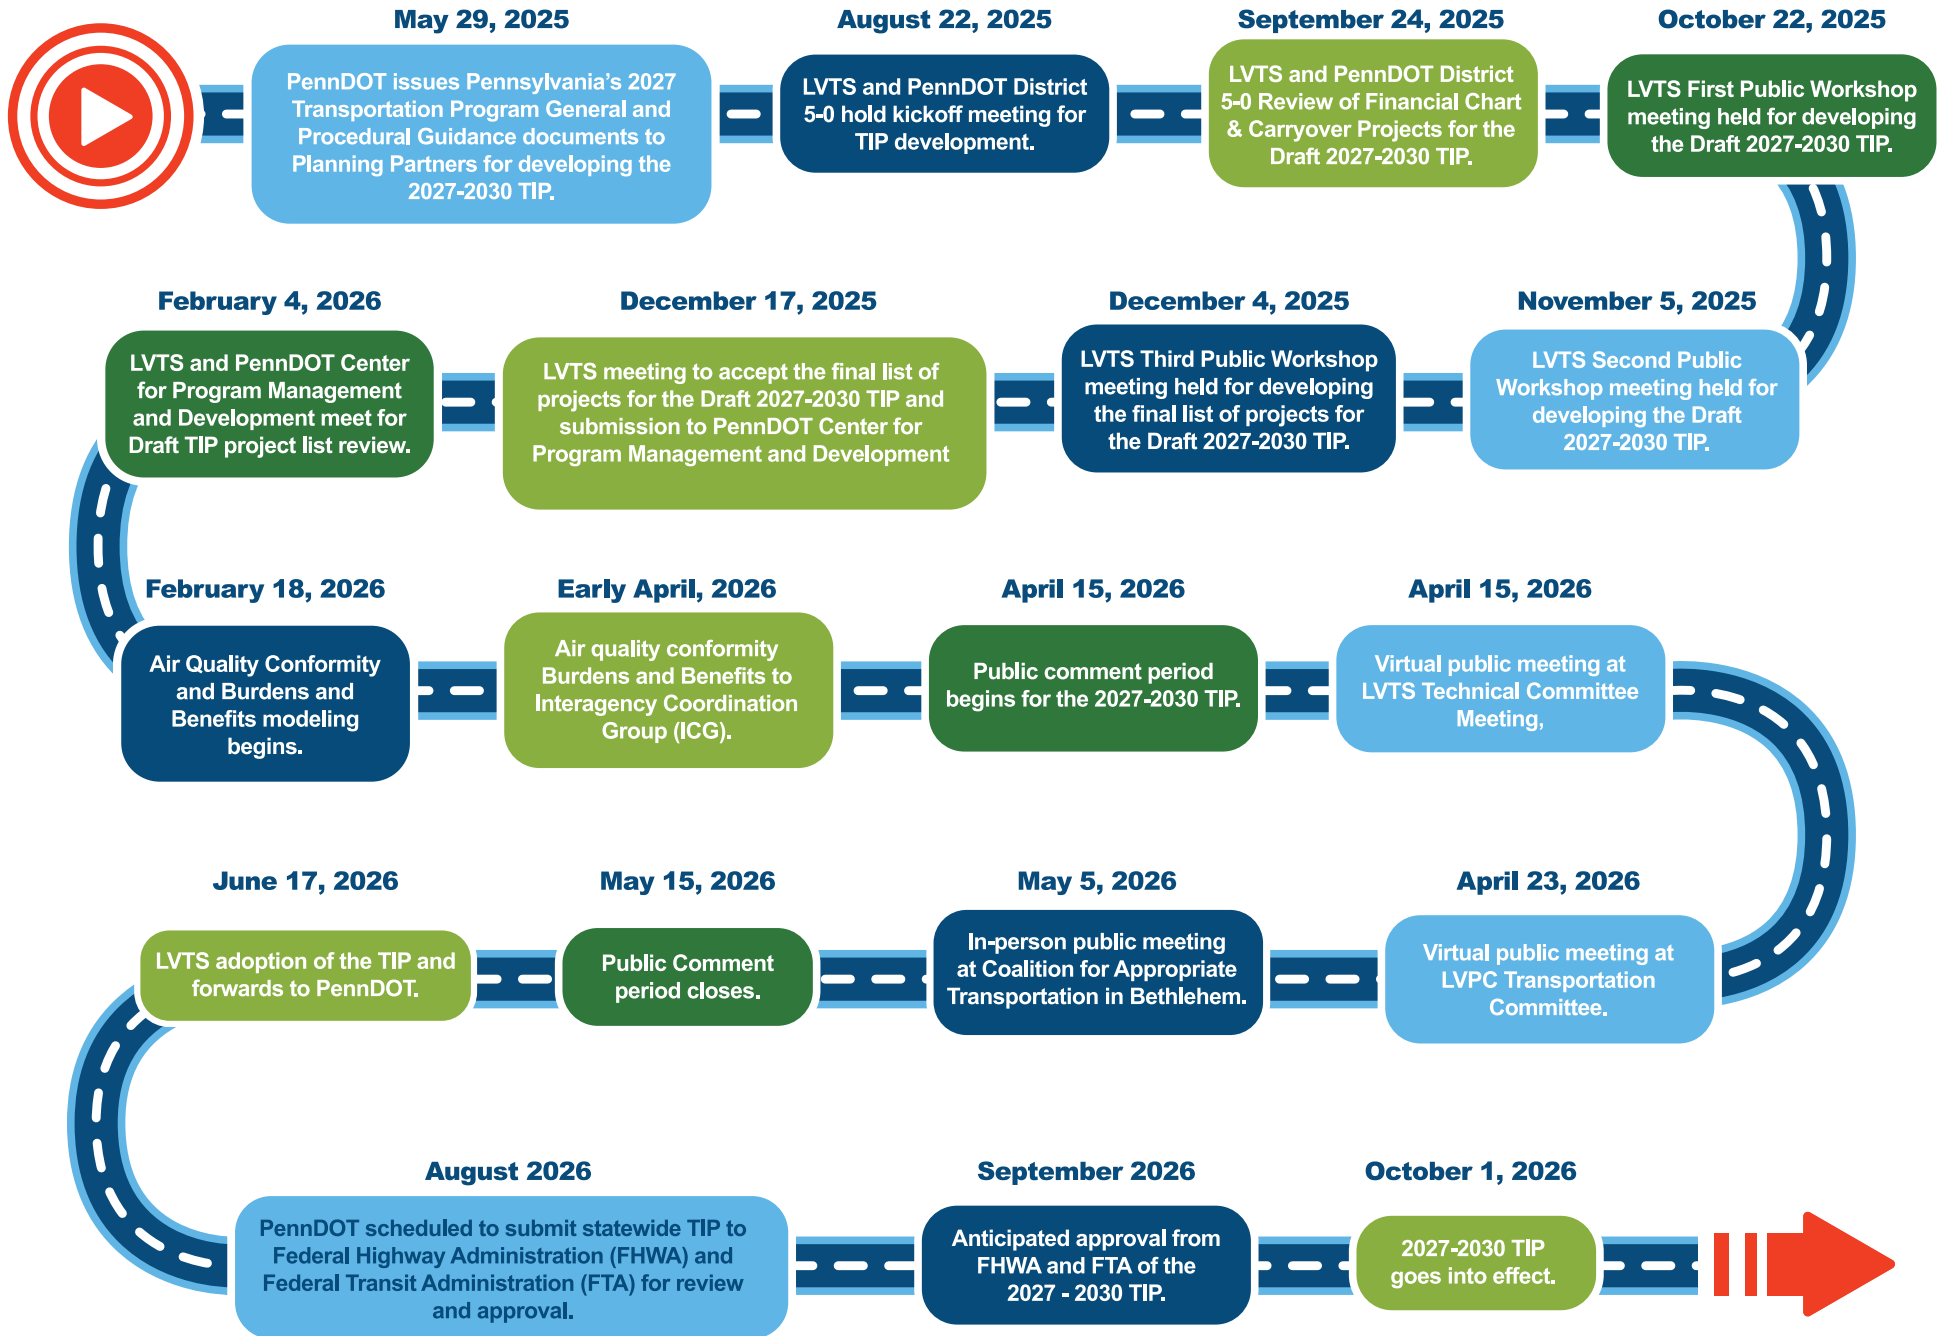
May 29, 2025

PennDOT issues Pennsylvania's 2027 Transportation Program General and Procedural Guidance documents to Planning Partners for developing the 2027-2030 TIP.

August 22, 2025

LVTS and PennDOT District 5-0 hold kickoff meeting for TIP development.

September 24, 2025

LVTS and PennDOT District 5-0 Review of Financial Chart & Carryover Projects for the Draft 2027-2030 TIP.

October 22, 2025

LVTS First Public Workshop meeting held for developing the Draft 2027-2030 TIP.

November 5, 2025

LVTS Second Public Workshop meeting held for developing the Draft 2027-2030 TIP.

December 4, 2025

LVTS Third Public Workshop meeting held for developing the final list of projects for the Draft 2027-2030 TIP.

December 17, 2025

LVTS meeting to accept the final list of projects for the Draft 2027-2030 TIP and submission to PennDOT Center for Program Management and Development

February 4, 2026

LVTS and PennDOT Center for Program Management and Development meet for Draft TIP project list review.

February 18, 2026

Air Quality Conformity and Burdens and Benefits modeling begins.

Early April, 2026

Air quality conformity Burdens and Benefits to Interagency Coordination Group (ICG).

April 15, 2026

Public comment period begins for the 2027-2030 TIP.

April 15, 2026

Virtual public meeting at LVTS Technical Committee Meeting,

April 23, 2026

Virtual public meeting at LVPC Transportation Committee.

May 5, 2026

In-person public meeting at Coalition for Appropriate Transportation in Bethlehem.

May 15, 2026

Public Comment period closes.

June 17, 2026

LVTS adoption of the TIP and forwards to PennDOT.

August 2026

PennDOT scheduled to submit statewide TIP to Federal Highway Administration (FHWA) and Federal Transit Administration (FTA) for review and approval.

September 2026

Anticipated approval from FHWA and FTA of the 2027 - 2030 TIP.

October 1, 2026

2027-2030 TIP goes into effect.